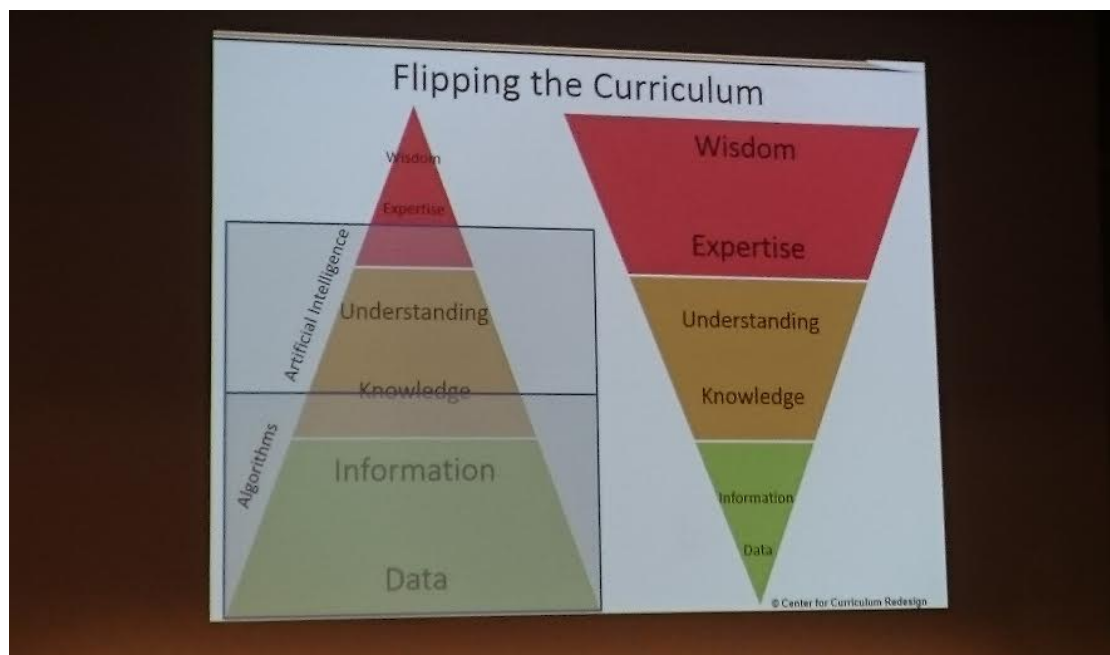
Flipping the Curriculum

Wisdom
Expertise
Artificial Intelligence
Understanding
Knowledge
Algorithms
Information
Data

Wisdom
Expertise
Understanding
Knowledge
Information
Data

© Center for Curriculum Redesign